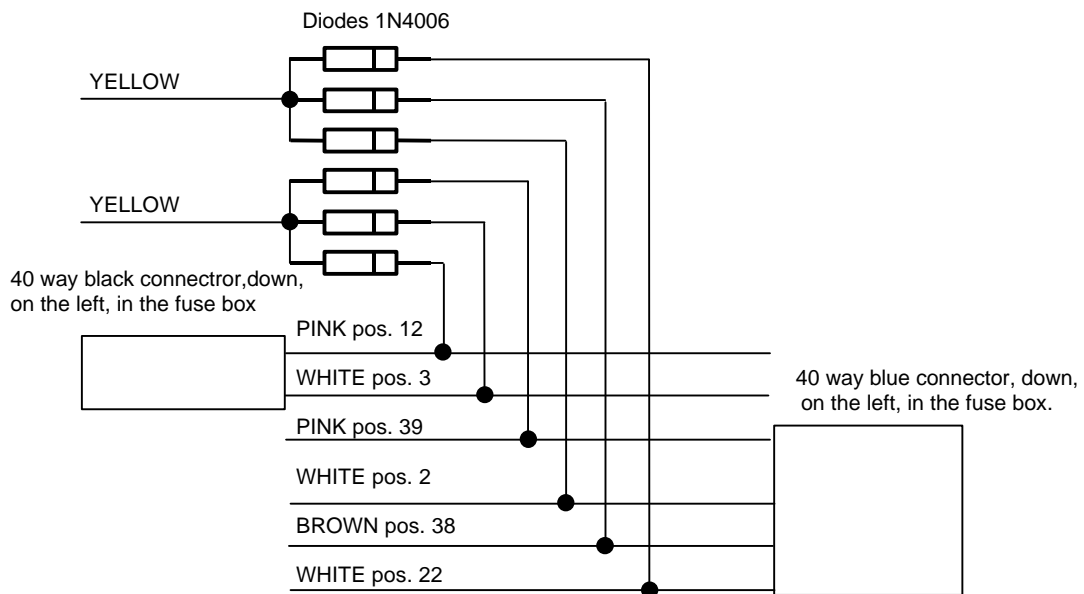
Diodes 1N4006

YELLOW

YELLOW

40 way black connectror,down, on the left, in the fuse box

PINK pos. 12

WHITE pos. 3

40 way blue connector, down, on the left, in the fuse box.

PINK pos. 39

WHITE pos. 2

BROWN pos. 38

WHITE pos. 22